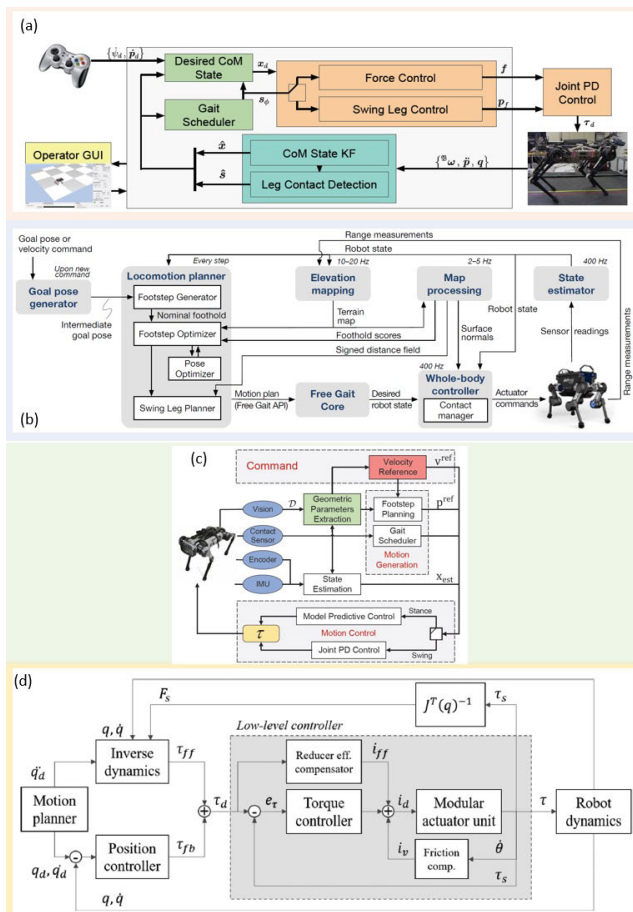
(a)

$\{\dot{\psi}_d, \dot{\mathbf{p}}_d\}$

Desired CoM State

$\mathbf{x}_d$

Force Control

$\mathbf{f}$

Joint PD Control

$\mathbf{s}_\phi$

Gait Scheduler

Swing Leg Control

$\mathbf{p}_f$

$\boldsymbol{\tau}_d$

Operator GUI

$\hat{\mathbf{x}}$

CoM State KF

$\{{}^{\mathcal{B}}\boldsymbol{\omega}, \ddot{\mathbf{p}}, \mathbf{q}\}$

$\hat{\mathbf{s}}$

Leg Contact Detection

Goal pose or velocity command

Range measurements

Robot state

Upon new command

Every step

10–20 Hz

2–5 Hz

400 Hz

Goal pose generator

Locomotion planner

Elevation mapping

Map processing

State estimator

Footstep Generator

Nominal foothold

Terrain map

Robot state

Intermediate goal pose

Footstep Optimizer

Foothold scores

Surface normals

Sensor readings

Pose Optimizer

Signed distance field

400 Hz

Range measurements

Motion plan (Free Gait API)

Desired robot state

Whole-body controller

Swing Leg Planner

Free Gait Core

Contact manager

Actuator commands

(b)

(c)

Command

Velocity Reference

$\mathrm{V}^{\mathrm{ref}}$

Vision

$\mathcal{D}$

Geometric Parameters Extraction

Footstep Planning

$\mathrm{P}^{\mathrm{ref}}$

Contact Sensor

Gait Scheduler

Motion Generation

Encoder

IMU

State Estimation

$\mathrm{X}_{\mathrm{est}}$

Model Predictive Control

Stance

$\tau$

Motion Control

Joint PD Control

Swing

(d)

$F_s$

$J^T(q)^{-1}$

$\tau_s$

$q, \dot{q}$

Low-level controller

Inverse dynamics

$\tau_{ff}$

Reducer eff. compensator

$i_{ff}$

$\ddot{q}_d$

$\tau_d$

$e_\tau$

Motion planner

Torque controller

$i_d$

Modular actuator unit

$\tau$

Robot dynamics

$i_v$

Friction comp.

$\dot{\theta}$

Position controller

$\tau_{fb}$

$q_d, \dot{q}_d$

$\tau_s$

$q, \dot{q}$